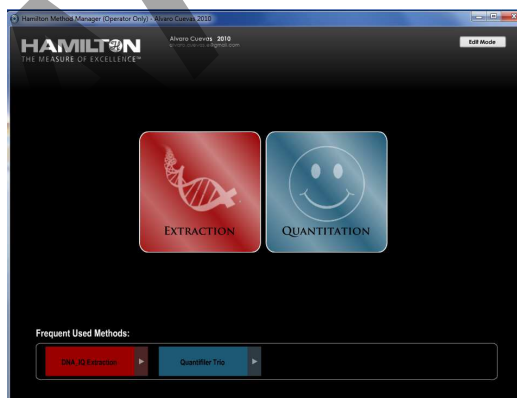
Hamilton Method Manager (Operator Only) - Alvaro Cuevas 2010

HAMILTON
THE MEASURE OF EXCELLENCE™

Alvaro Cuevas 2010
alvaro.cuevas.a@gmail.com

Edit Mode

EXTRACTION

QUANTITATION

Frequent Used Methods:

DNA_IQ Extraction

Quantifiler Trio